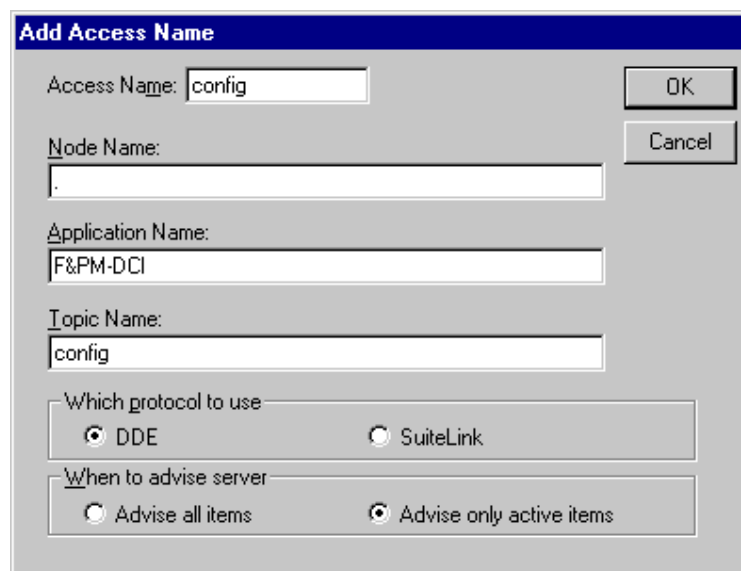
Add Access Name

Access Name: config

OK

Cancel

Node Name:

.

Application Name:

F&PM-DCI

Topic Name:

config

Which protocol to use

DDE

SuiteLink

When to advise server

Advise all items

Advise only active items